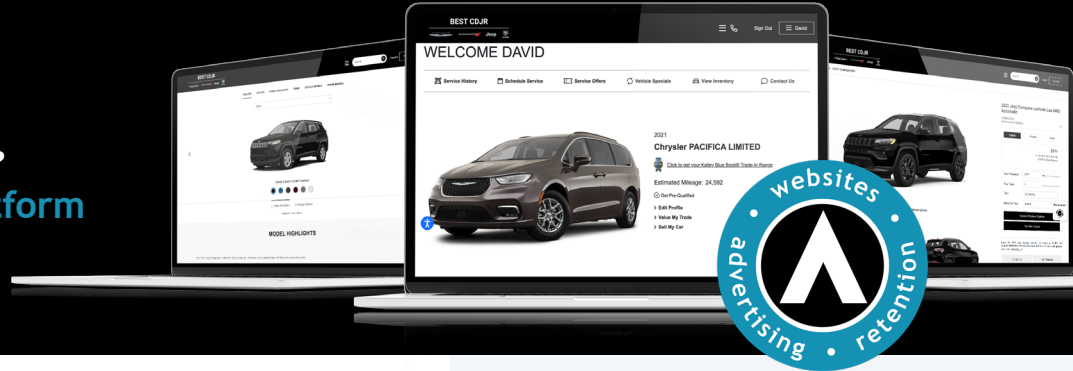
tform

BEST CDJR

Jeep

Sign Out

David

WELCOME DAVID

Service History

Schedule Service

Service Offers

Vehicle Specials

View Inventory

Contact Us

2021

Chrysler PACIFICA LIMITED

Click to get your Kelley Blue Book® Trade-in Range

Estimated Mileage: 24,592

Get Pre-Qualified

› Edit Profile

› Value My Trade

› Sell My Car

BEST CDJR

MODEL HIGHLIGHTS

BEST CDJR

websites

retention

advertising